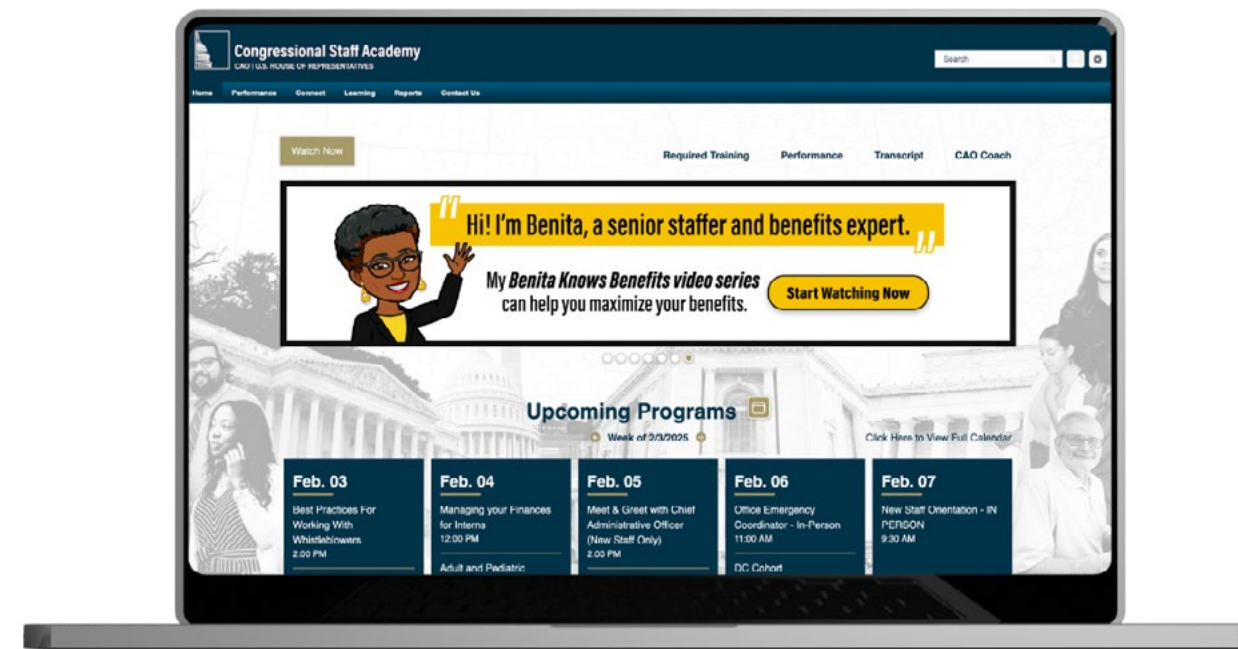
Congressional Staff Academy
CAO | U.S. HOUSE OF REPRESENTATIVES

Search

Home Performance Connect Learning Reports Contact Us

Watch Now

Required Training Performance Transcript CAO Coach

"Hi! I'm Benita, a senior staffer and benefits expert."

My *Benita Knows Benefits video series* can help you maximize your benefits.

Start Watching Now

Upcoming Programs

Week of 2/3/2025

Click Here to View Full Calendar

Feb. 03
Best Practices For Working With Whistleblowers
2:00 PM

Feb. 04
Managing your Finances for Interns
12:00 PM
Adult and Pediatric

Feb. 05
Meet & Greet with Chief Administrative Officer (New Staff Only)
2:00 PM

Feb. 06
Office Emergency Coordinator - In-Person
11:00 AM
DC Cohort

Feb. 07
New Staff Orientation - IN PERSON
9:30 AM